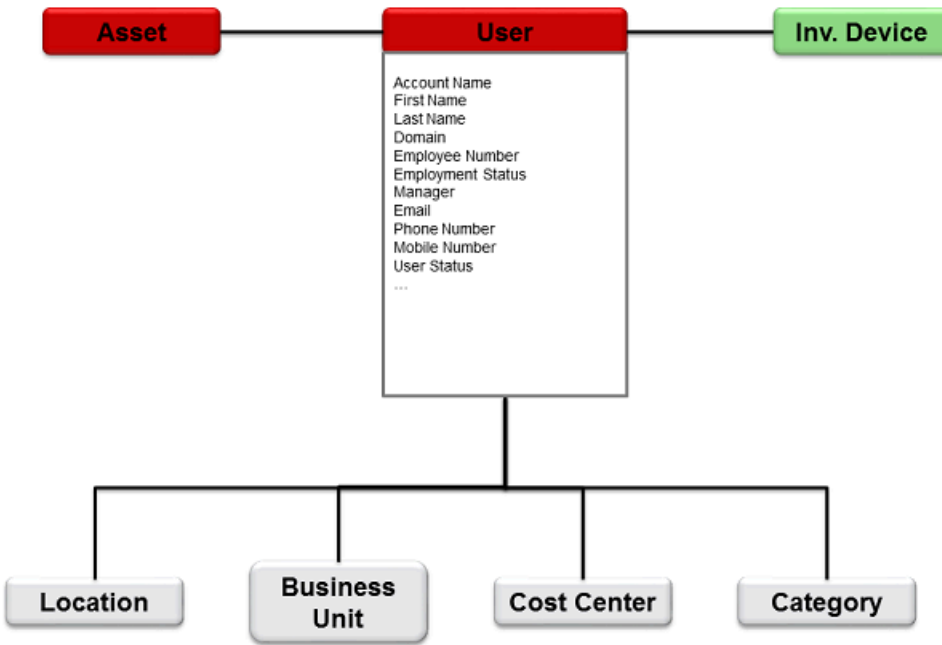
Asset

User

Inv. Device

Account Name
First Name
Last Name
Domain
Employee Number
Employment Status
Manager
Email
Phone Number
Mobile Number
User Status
...

Location

Business Unit

Cost Center

Category